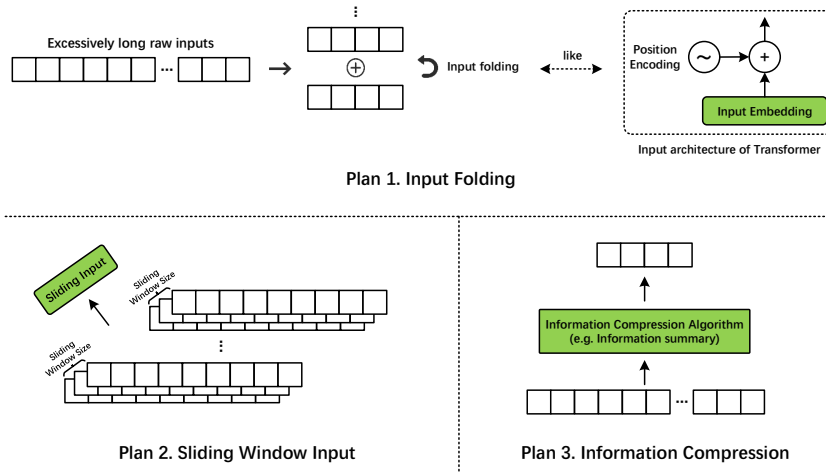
Excessively long raw inputs

...

⋮

$\oplus$

Input folding

like

Position Encoding

~

+

Input Embedding

Input architecture of Transformer

Plan 1. Input Folding

Sliding Input

Sliding Window Size

⋮

Sliding Window Size

Plan 2. Sliding Window Input

Information Compression Algorithm (e.g. Information summary)

...

Plan 3. Information Compression